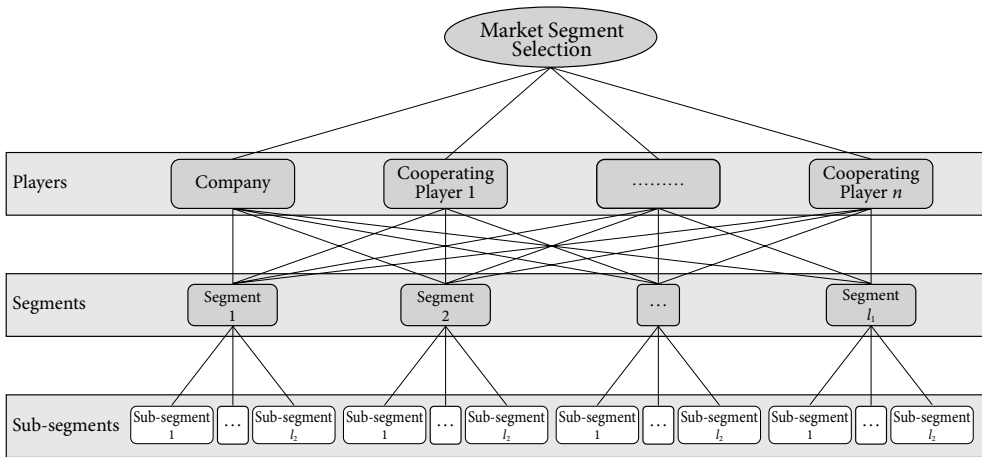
Market Segment Selection

Players

Company

Cooperating Player 1

.........

Cooperating Player $n$

Segments

Segment 1

Segment 2

...

Segment $l_1$

Sub-segments

Sub-segment 1

...

Sub-segment $l_2$

Sub-segment 1

...

Sub-segment $l_2$

Sub-segment 1

...

Sub-segment $l_2$

Sub-segment 1

...

Sub-segment $l_2$